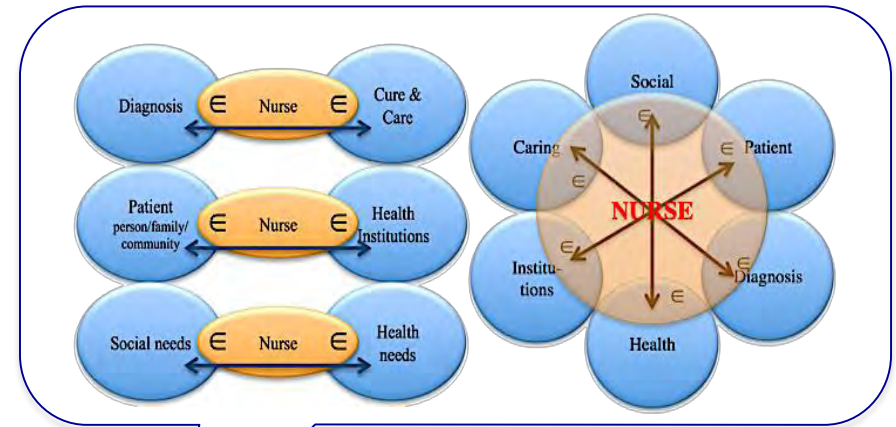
Diagnosis $\in$ Nurse $\in$ Cure & Care

Patient person/family/ community $\in$ Nurse $\in$ Health Institutions

Social needs $\in$ Nurse $\in$ Health needs

Social

Caring $\in$

$\in$ Patient

$\in$

NURSE

$\in$

Institutions

Diagnosis

$\in$

Health